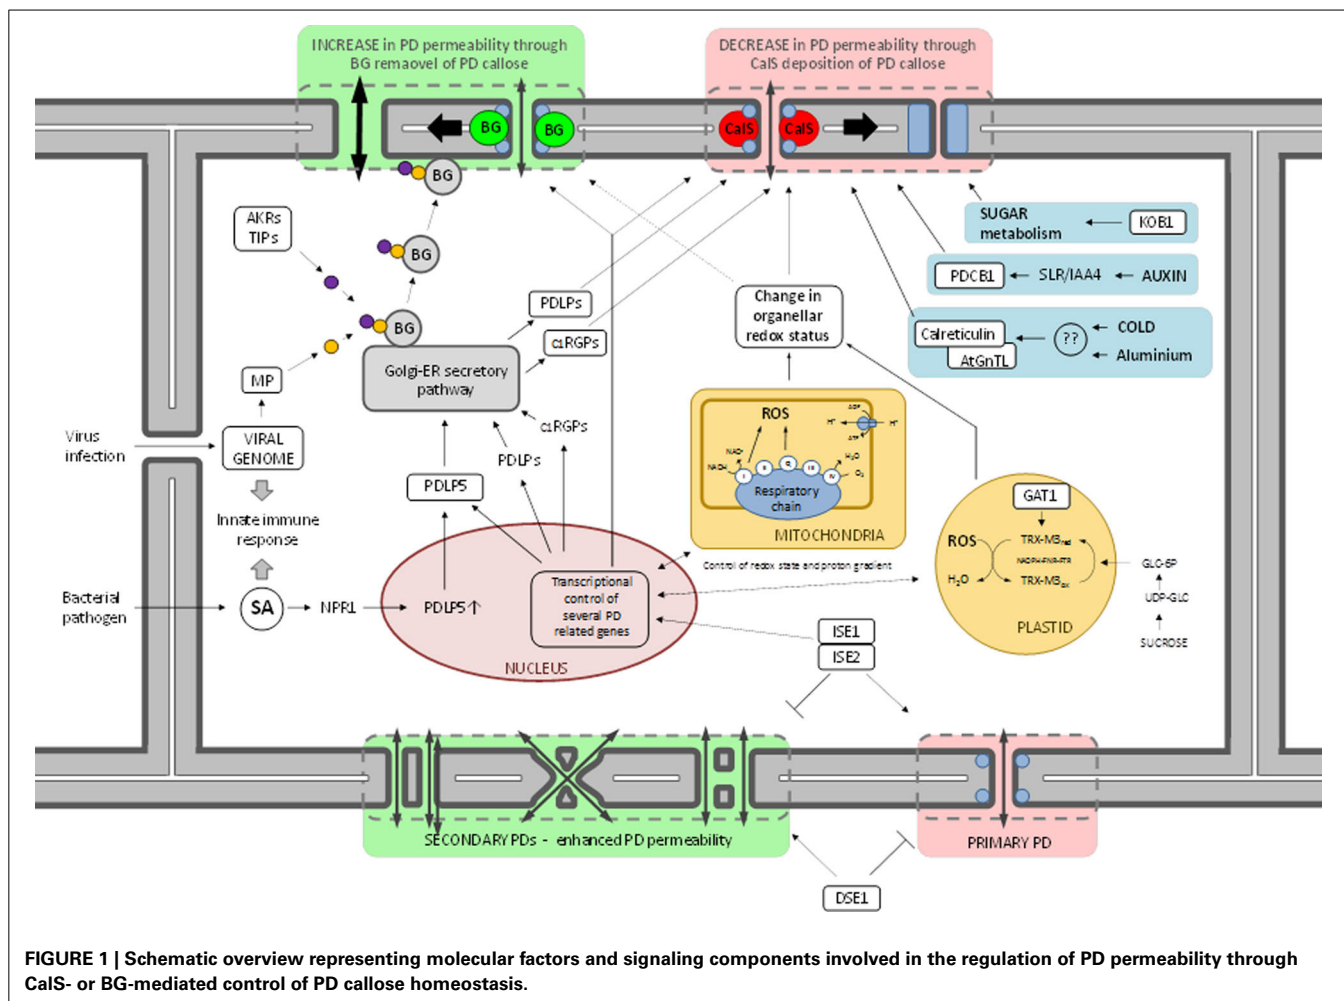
INCREASE in PD permeability through BG remaovel of PD callose

DECREASE in PD permeability through CalS deposition of PD callose

BG
BG
CalS
CalS
BG
BG
BG

AKRs
TIPs

SUGAR metabolism
KOB1

PDCB1
SLR/IAA4
AUXIN

PDLPs
α1RGPs

Change in organellar redox status

Calreticulin
AtGnTL
??
COLD
Aluminium

MP

Golgi-ER secretory pathway

α1RGPs

ROS
ADP
ATP
$H^+$
$H^+$
NADH
NAD
$H_2O$
$O_2$
I
II
III
IV
Respiratory chain
MITOCHONDRIA

Virus infection

VIRAL GENOME

PDLPs

PDLP5

Innate immune response

GAT1
ROS
$H_2O$
$TRX\text{-}M_{Red}$
NADPH-FNR-FTR
$TRX\text{-}M_{Ox}$
GLC-6P
UDP-GLC
SUCROSE
PLASTID

Control of redox state and proton gradient

Bacterial pathogen

SA
NPR1
PDLP5↑

Transcriptional control of several PD related genes

NUCLEUS

ISE1
ISE2

SECONDARY PDs - enhanced PD permeability

PRIMARY PD

DSE1

FIGURE 1 | Schematic overview representing molecular factors and signaling components involved in the regulation of PD permeability through CalS- or BG-mediated control of PD callose homeostasis.